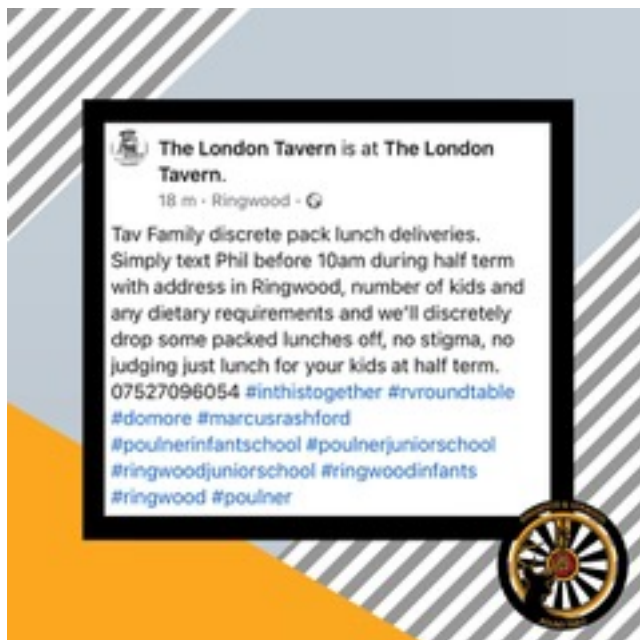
The London Tavern is at The London Tavern.
18 m · Ringwood ·

Tav Family discrete pack lunch deliveries. Simply text Phil before 10am during half term with address in Ringwood, number of kids and any dietary requirements and we'll discretely drop some packed lunches off, no stigma, no judging just lunch for your kids at half term. 07527096054 #inthistogether #rvroundtable #domore #marcusrashford #poulnerinfantschool #poulnerjuniorschool #ringwoodjuniorschool #ringwoodinfants #ringwood #poulner